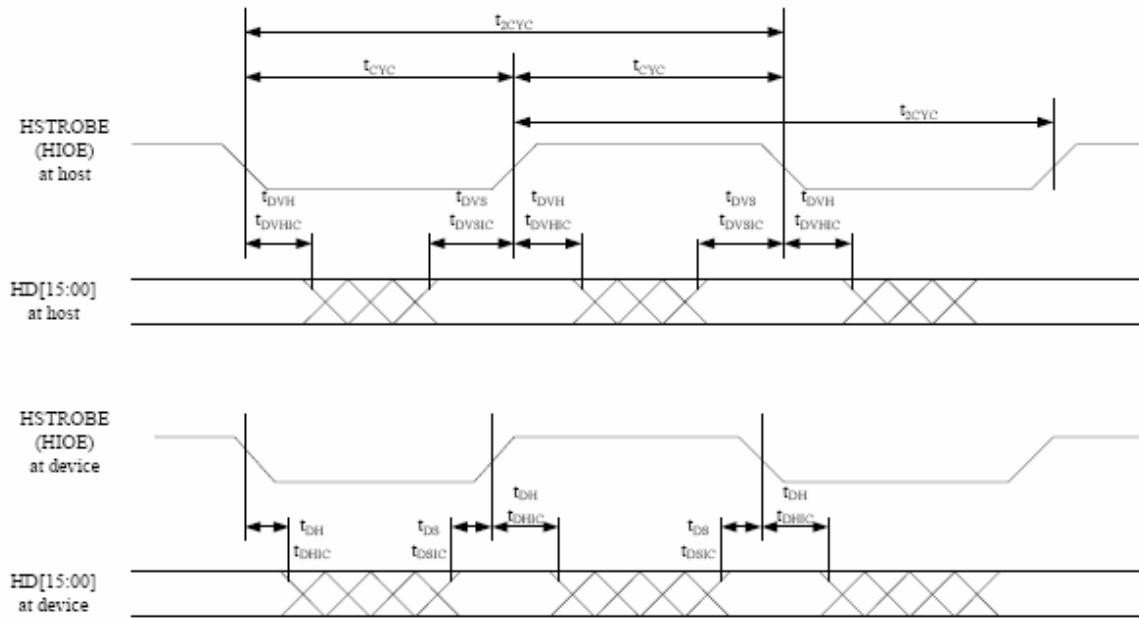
$t_{2CYC}$

$t_{CYC}$

$t_{CYC}$

$t_{2CYC}$

HSTROBE (HIOE) at host

$t_{DVH}$ $t_{DVHIC}$

$t_{DVS}$ $t_{DVSIC}$

$t_{DVH}$ $t_{DVHIC}$

$t_{DVS}$ $t_{DVSIC}$

$t_{DVH}$ $t_{DVHIC}$

HD[15:00] at host

HSTROBE (HIOE) at device

$t_{DH}$ $t_{DHIC}$

$t_{DS}$ $t_{DSIC}$

$t_{DH}$ $t_{DHIC}$

$t_{DS}$ $t_{DSIC}$

$t_{DH}$ $t_{DHIC}$

HD[15:00] at device